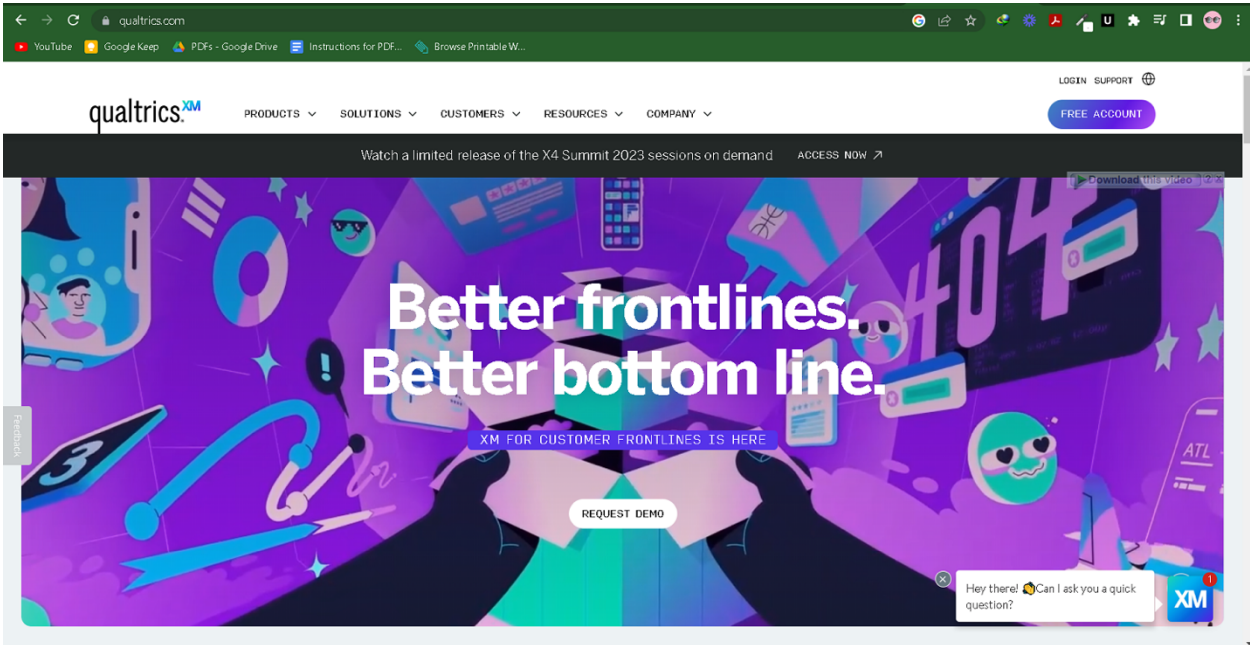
qualtrics.com

YouTube Google Keep PDFs - Google Drive Instructions for PDF... Browse Printable W...

LOGIN SUPPORT

qualtrics XM

PRODUCTS SOLUTIONS CUSTOMERS RESOURCES COMPANY

FREE ACCOUNT

Watch a limited release of the X4 Summit 2023 sessions on demand ACCESS NOW ↗

Download this video

404

ATL

3

Feedback

Better frontlines.
Better bottom line.

XM FOR CUSTOMER FRONTLINES IS HERE

REQUEST DEMO

Hey there! Can I ask you a quick question?

XM

1